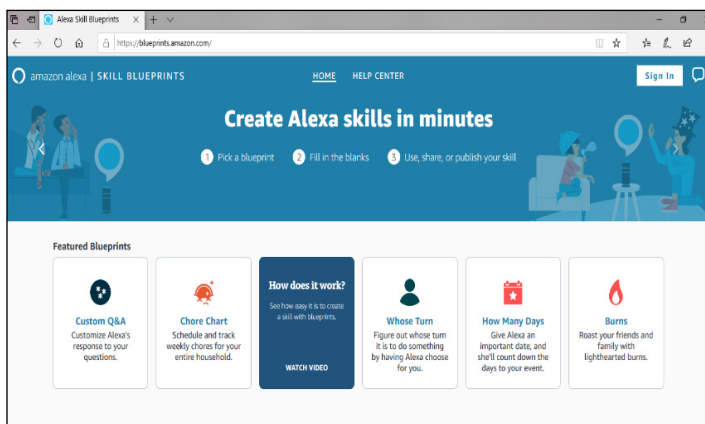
Alexa Skill Blueprints

https://blueprints.amazon.com/

amazon alexa | SKILL BLUEPRINTS

HOME HELP CENTER

Sign In

Create Alexa skills in minutes

1 Pick a blueprint 2 Fill in the blanks 3 Use, share, or publish your skill

Featured Blueprints

Custom Q&A
Customize Alexa's response to your questions.

Chore Chart
Schedule and track weekly chores for your entire household.

How does it work?
See how easy it is to create a skill with blueprints.
WATCH VIDEO

Whose Turn
Figure out whose turn it is to do something by having Alexa choose for you.

How Many Days
Give Alexa an important date, and she'll count down the days to your event.

Burns
Roast your friends and family with lighthearted burns.